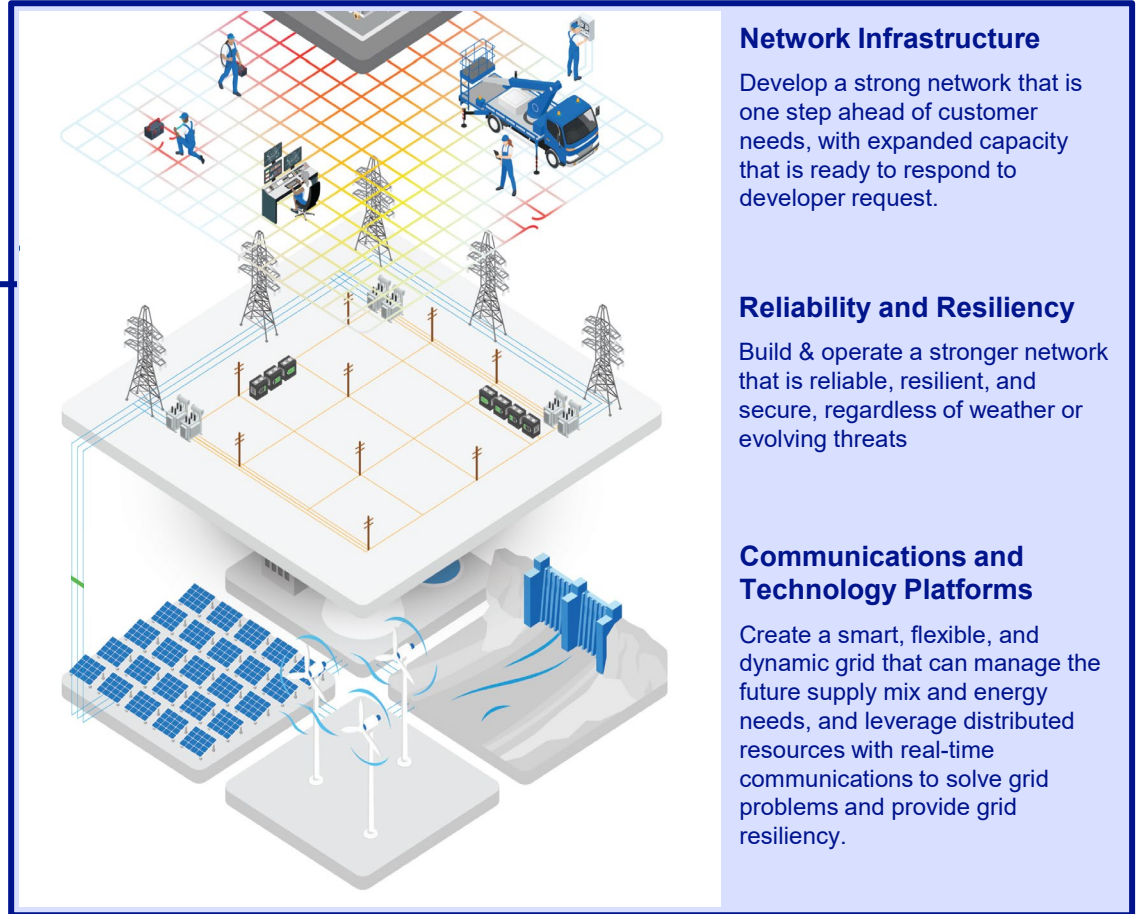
Network Infrastructure

Develop a strong network that is one step ahead of customer needs, with expanded capacity that is ready to respond to developer request.

Reliability and Resiliency

Build & operate a stronger network that is reliable, resilient, and secure, regardless of weather or evolving threats

Communications and Technology Platforms

Create a smart, flexible, and dynamic grid that can manage the future supply mix and energy needs, and leverage distributed resources with real-time communications to solve grid problems and provide grid resiliency.